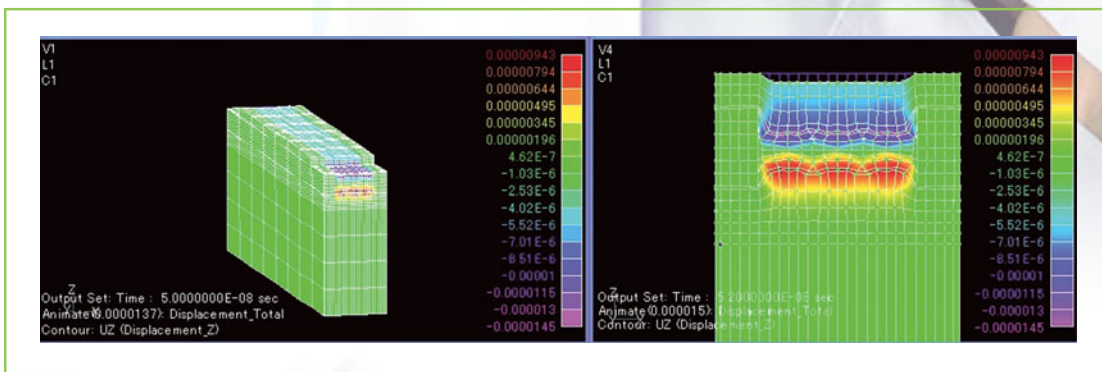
V1
L1
C1

0.00000943
0.00000794
0.00000644
0.00000495
0.00000345
0.00000196
4.62E-7
-1.03E-6
-2.53E-6
-4.02E-6
-5.52E-6
-7.01E-6
-8.51E-6
-0.00001
-0.0000115
-0.000013
-0.0000145

Output Set: Time : 5.0000000E-08 sec
Animate (0.0000137): Displacement_Total
Contour: UZ (Displacement_Z)

V4
L1
C1

0.00000943
0.00000794
0.00000644
0.00000495
0.00000345
0.00000196
4.62E-7
-1.03E-6
-2.53E-6
-4.02E-6
-5.52E-6
-7.01E-6
-8.51E-6
-0.00001
-0.0000115
-0.000013
-0.0000145

Output Set: Time : 5.2000000E-08 sec
Animate (0.000015): Displacement_Total
Contour: UZ (Displacement_Z)